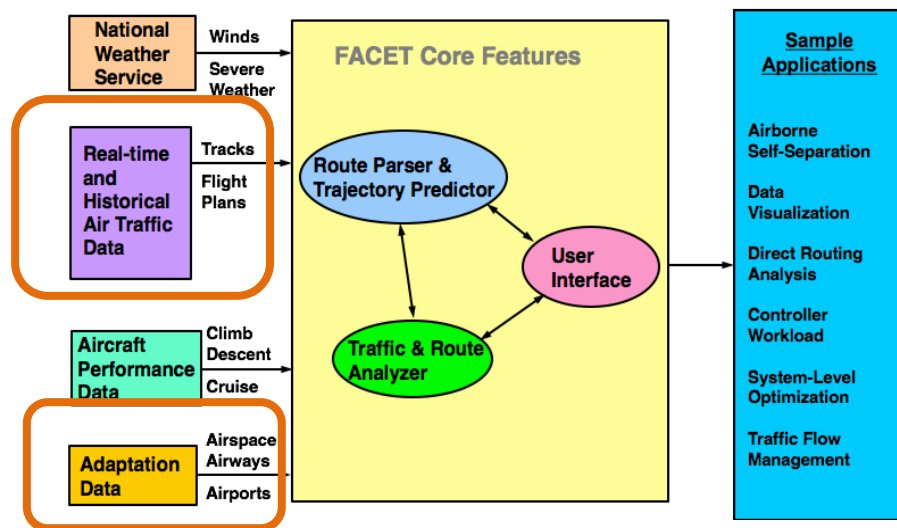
National Weather Service

Winds

Severe Weather

Real-time and Historical Air Traffic Data

Tracks

Flight Plans

Aircraft Performance Data

Climb

Descent

Cruise

Adaptation Data

Airspace

Airways

Airports

FACET Core Features

Route Parser & Trajectory Predictor

User Interface

Traffic & Route Analyzer

Sample Applications

Airborne Self-Separation

Data Visualization

Direct Routing Analysis

Controller Workload

System-Level Optimization

Traffic Flow Management